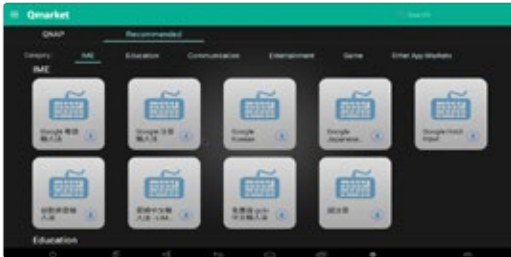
Qmarket

Search

QNAP

Recommended

Category

IME

Education

Communication

Entertainment

Game

Other App Markets

IME

Google 注音輸入法

Google 拼音輸入法

Google Korean

Google Japanese

Google Hindi Input

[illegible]

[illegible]

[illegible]

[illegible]

Education